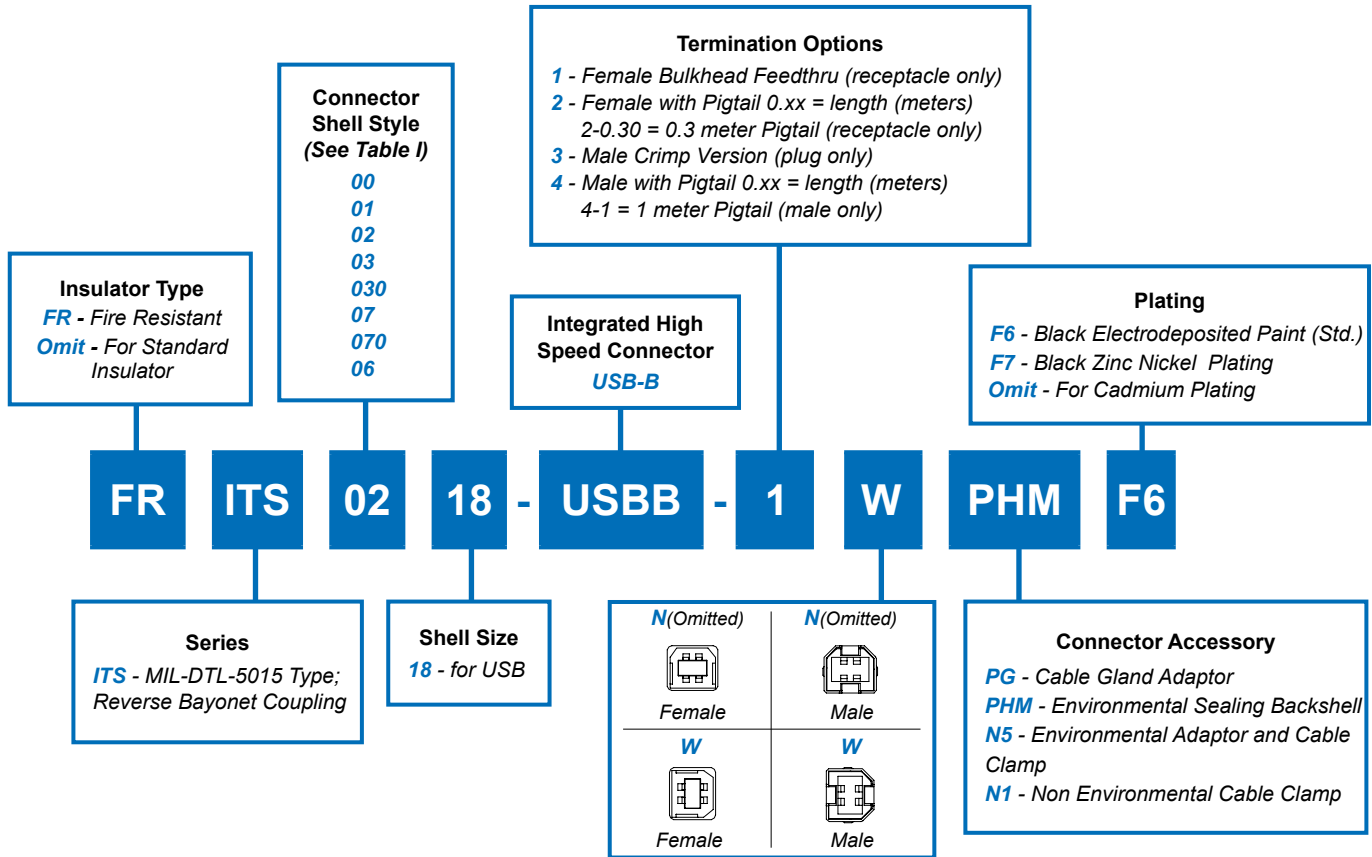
Termination Options
1 - Female Bulkhead Feedthru (receptacle only)
2 - Female with Pigtail 0.xx = length (meters) 2-0.30 = 0.3 meter Pigtail (receptacle only)
3 - Male Crimp Version (plug only)
4 - Male with Pigtail 0.xx = length (meters) 4-1 = 1 meter Pigtail (male only)

Connector Shell Style
(See Table I)
00
01
02
03
030
07
070
06

Insulator Type
FR - Fire Resistant
Omit - For Standard Insulator

Integrated High Speed Connector
USB-B

Plating
F6 - Black Electrodeposited Paint (Std.)
F7 - Black Zinc Nickel Plating
Omit - For Cadmium Plating

FR ITS 02 18 - USBB - 1 W PHM F6

Series
ITS - MIL-DTL-5015 Type; Reverse Bayonet Coupling

Shell Size
18 - for USB

| N(Omitted) Female | N(Omitted) Male |
|---|---|
| W Female | W Male |

Connector Accessory
PG - Cable Gland Adaptor
PHM - Environmental Sealing Backshell
N5 - Environmental Adaptor and Cable Clamp
N1 - Non Environmental Cable Clamp